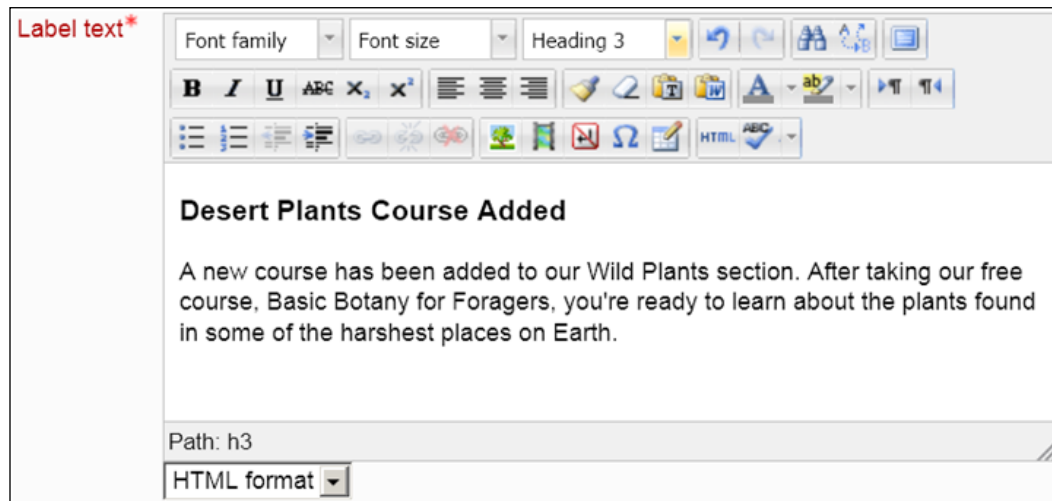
Label text*

Font family
Font size
Heading 3

B I U ABC $x_2$ $x^2$

HTML ABC

**Desert Plants Course Added**

A new course has been added to our Wild Plants section. After taking our free course, Basic Botany for Foragers, you're ready to learn about the plants found in some of the harshest places on Earth.

Path: h3

HTML format